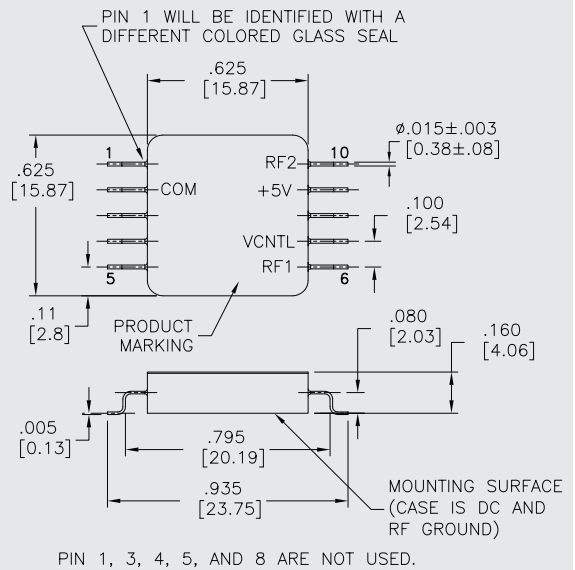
PIN 1 WILL BE IDENTIFIED WITH A DIFFERENT COLORED GLASS SEAL

.625
[15.87]

ø.015±.003
[0.38±.08]

.625
[15.87]

1
COM
5

RF2
10
+5V
VCNTL
RF1
6

.100
[2.54]

.11
[2.8]

PRODUCT MARKING

.080
[2.03]

.160
[4.06]

.005
[0.13]

.795
[20.19]

.935
[23.75]

MOUNTING SURFACE (CASE IS DC AND RF GROUND)

PIN 1, 3, 4, 5, AND 8 ARE NOT USED.